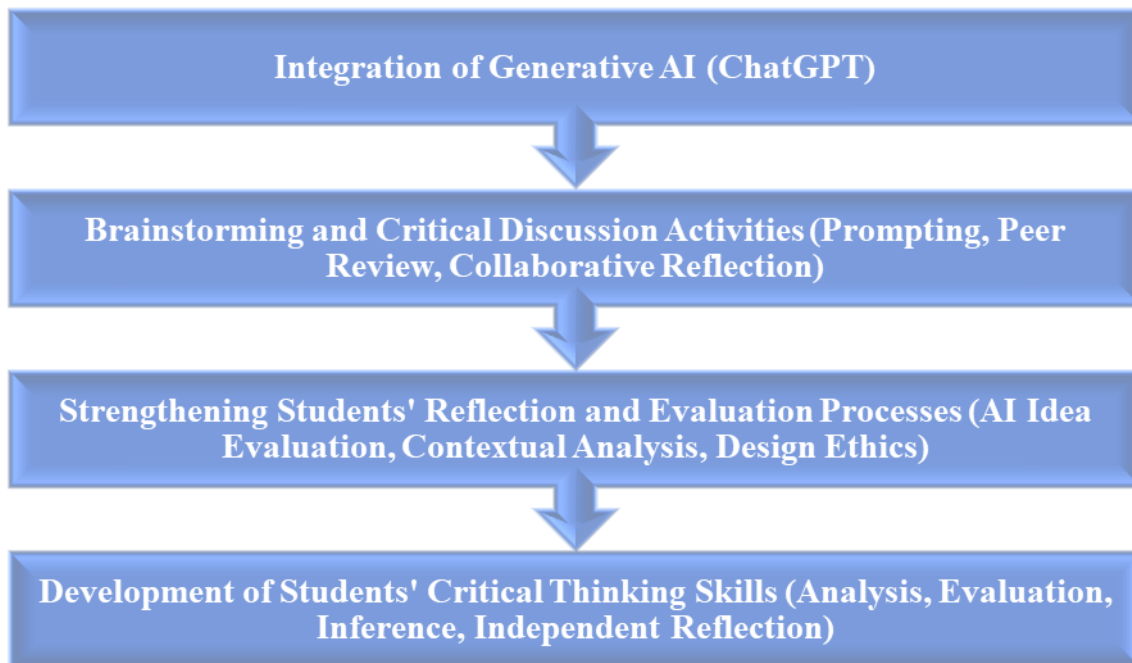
Integration of Generative AI (ChatGPT)

Brainstorming and Critical Discussion Activities (Prompting, Peer Review, Collaborative Reflection)

Strengthening Students' Reflection and Evaluation Processes (AI Idea Evaluation, Contextual Analysis, Design Ethics)

Development of Students' Critical Thinking Skills (Analysis, Evaluation, Inference, Independent Reflection)